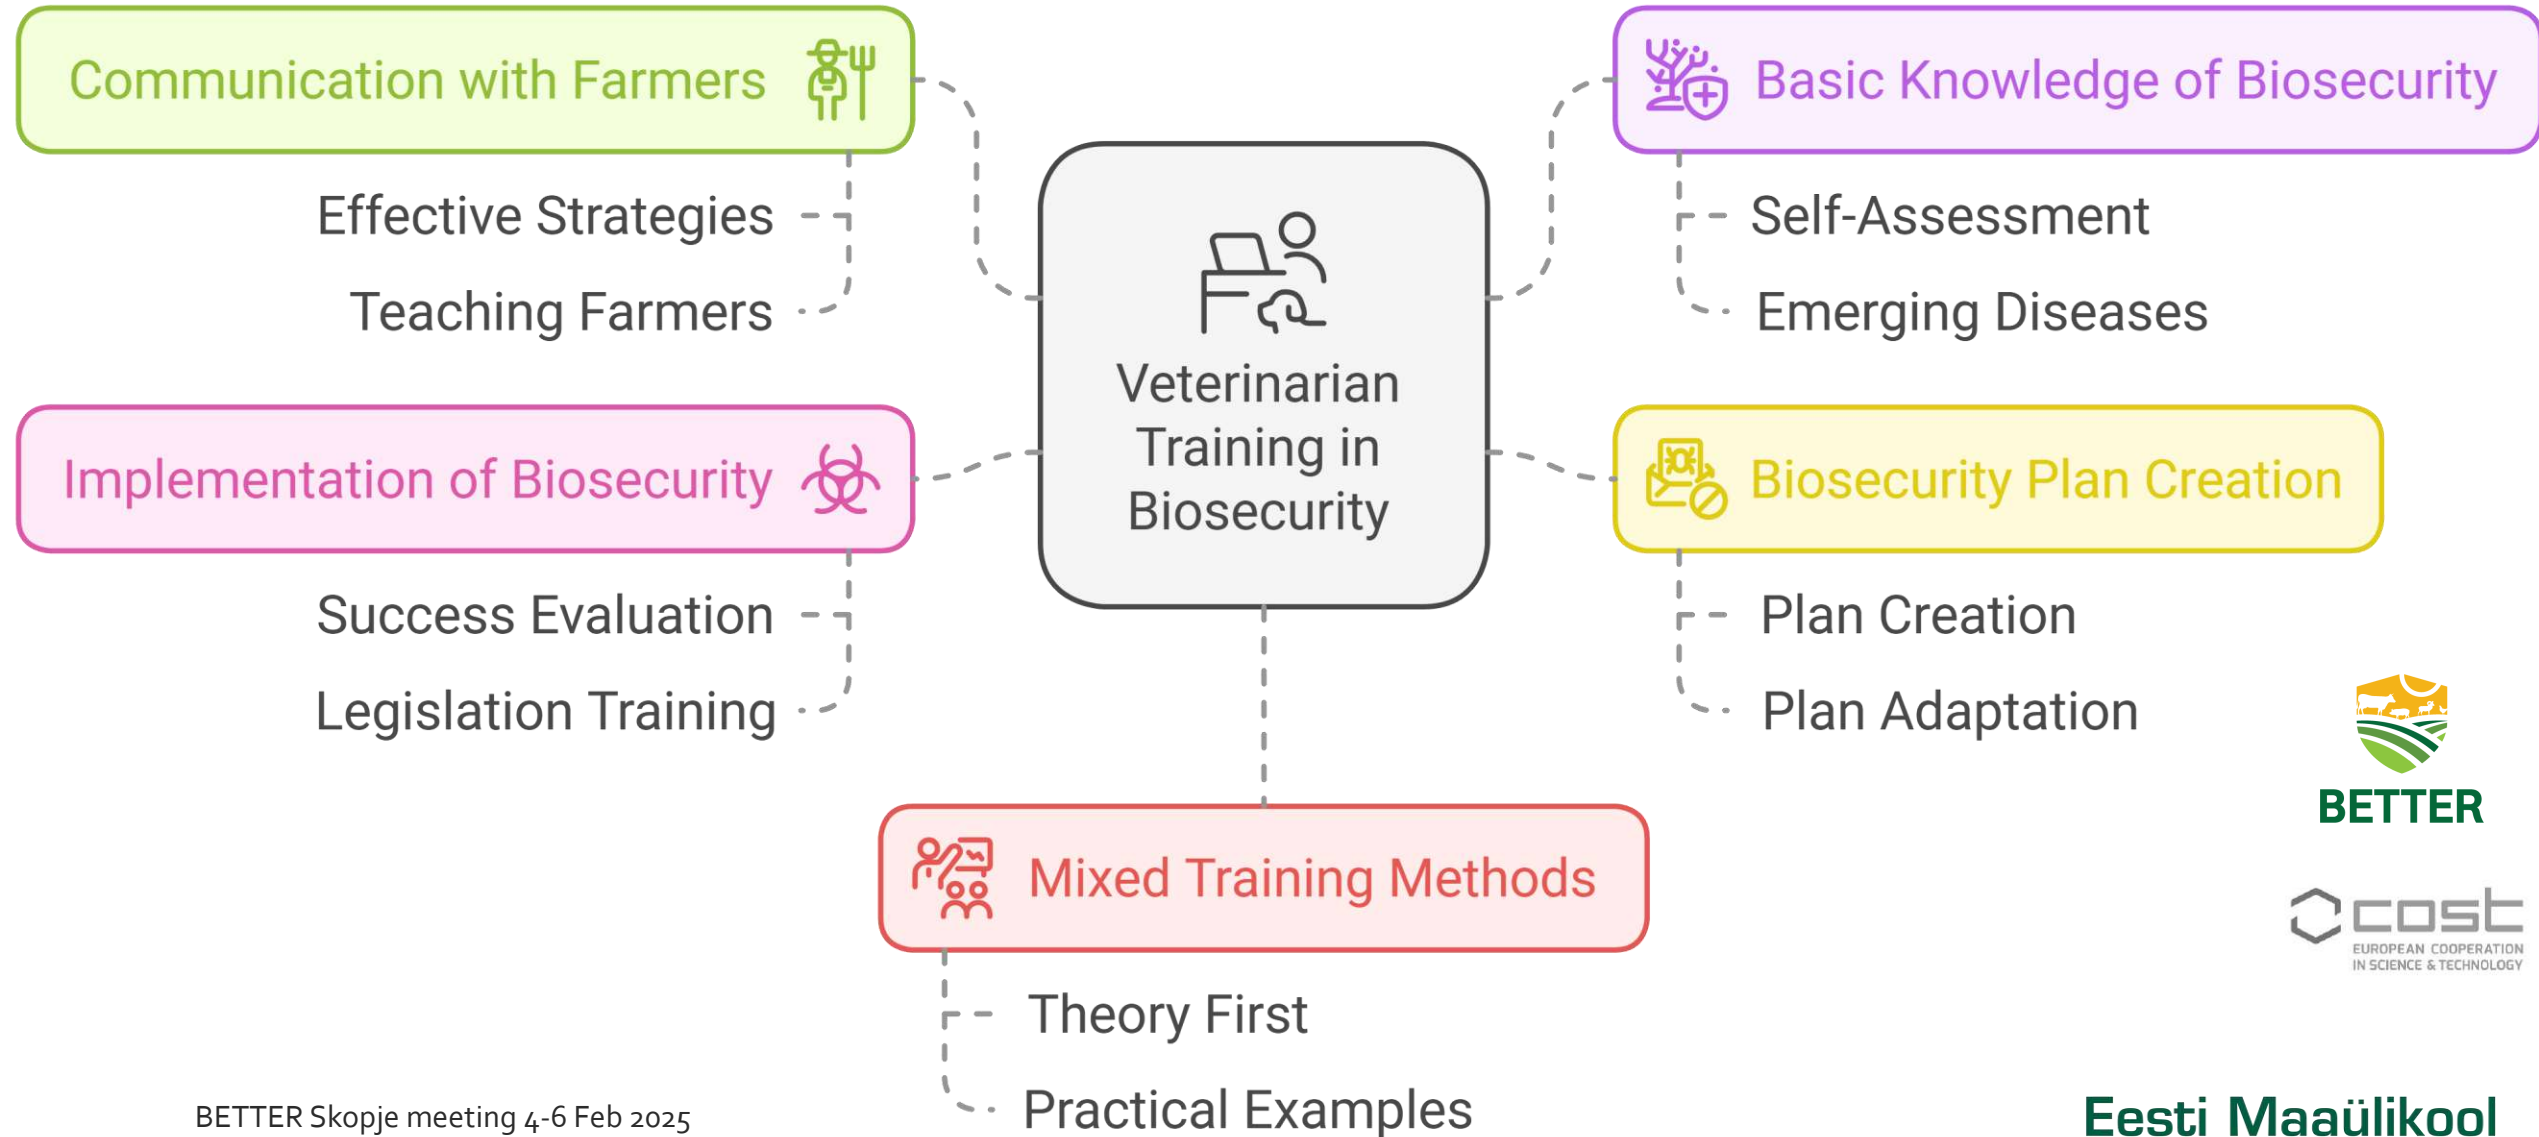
Communication with Farmers

Effective Strategies

Teaching Farmers

Basic Knowledge of Biosecurity

Self-Assessment

Emerging Diseases

Veterinarian Training in Biosecurity

Implementation of Biosecurity

Success Evaluation

Legislation Training

Biosecurity Plan Creation

Plan Creation

Plan Adaptation

BETTER

cost
EUROPEAN COOPERATION IN SCIENCE & TECHNOLOGY

Mixed Training Methods

Theory First

Practical Examples

BETTER Skopje meeting 4-6 Feb 2025

Eesti Maaülikool